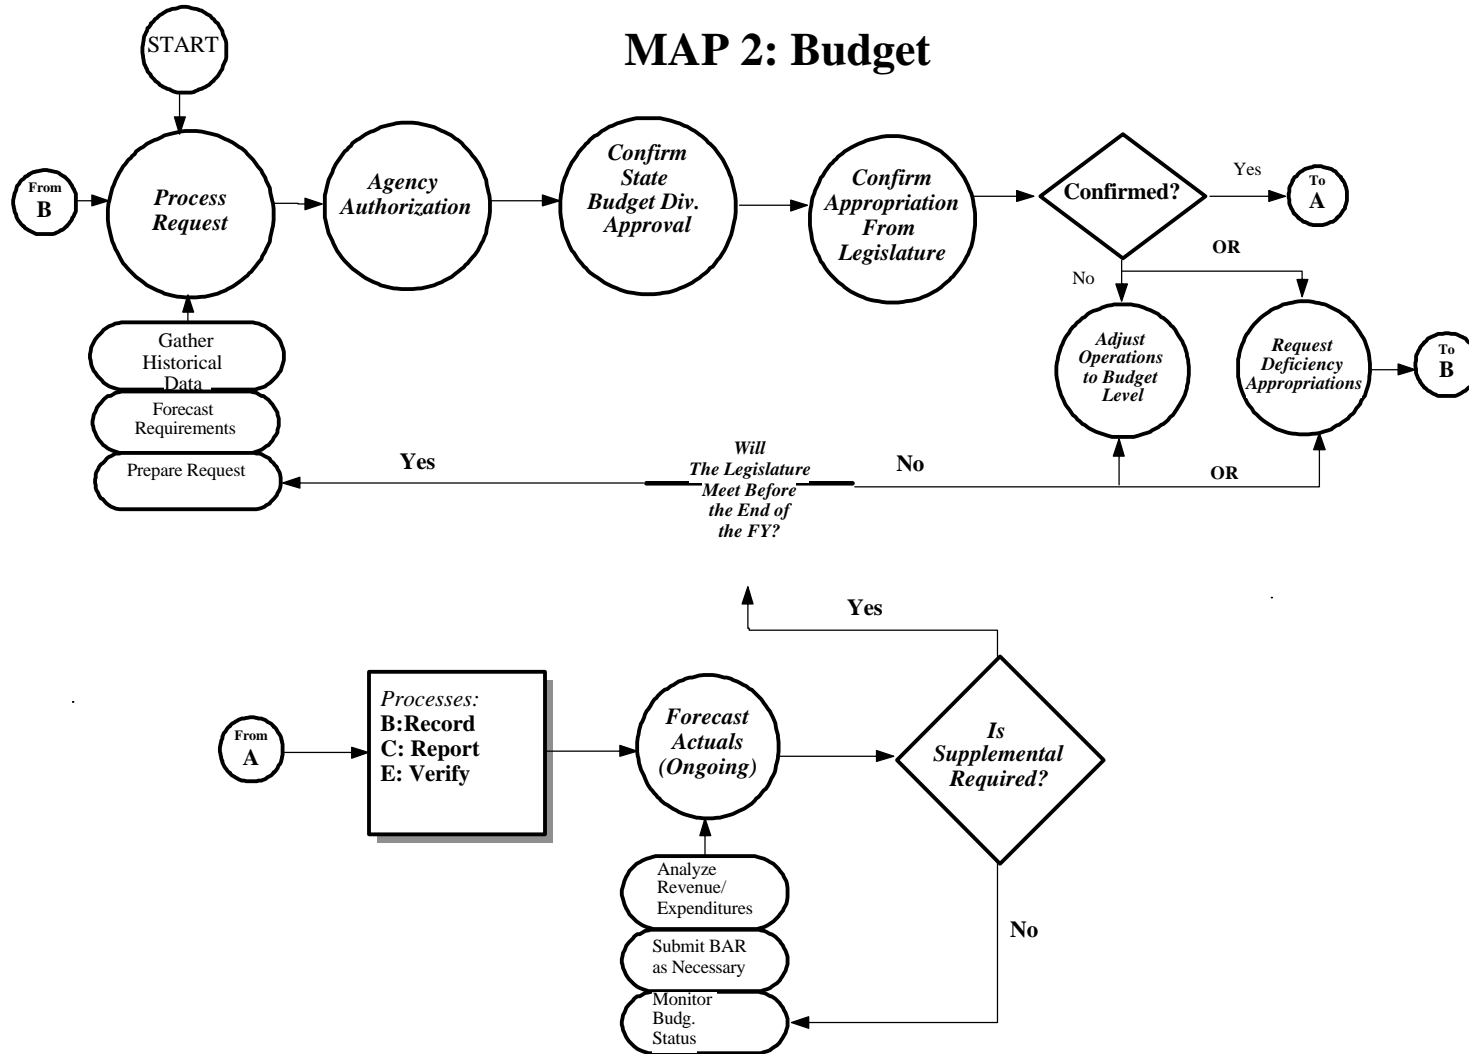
START

MAP 2: Budget

From B

Process Request

Agency Authorization

Confirm State Budget Div. Approval

Confirm Appropriation From Legislature

Confirmed?

Yes

To A

OR

No

Adjust Operations to Budget Level

Request Deficiency Appropriations

To B

Gather Historical Data

Forecast Requirements

Prepare Request

Yes

Will The Legislature Meet Before the End of the FY?

No

OR

Yes

From A

Processes:
B:Record
C: Report
E: Verify

Forecast Actuals (Ongoing)

Is Supplemental Required?

Analyze Revenue/ Expenditures

Submit BAR as Necessary

Monitor Budg. Status

No